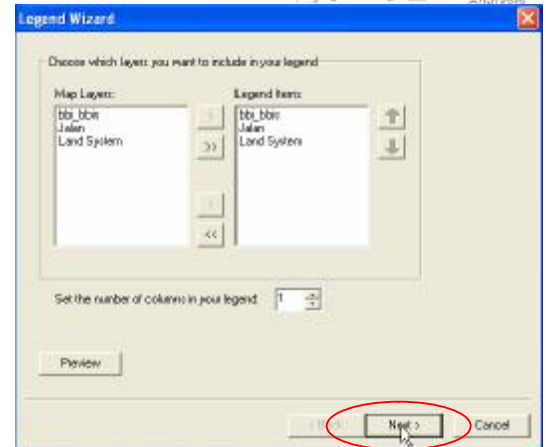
Legend Wizard

Choose which layers you want to include in your legend

Map Layers:
bbi_bbm
Jalan
Land System

>>

<<

Legend Items:
bbi_bbm
Jalan
Land System

Set the number of columns in your legend: 1

Preview

< Back
Next >
Cancel